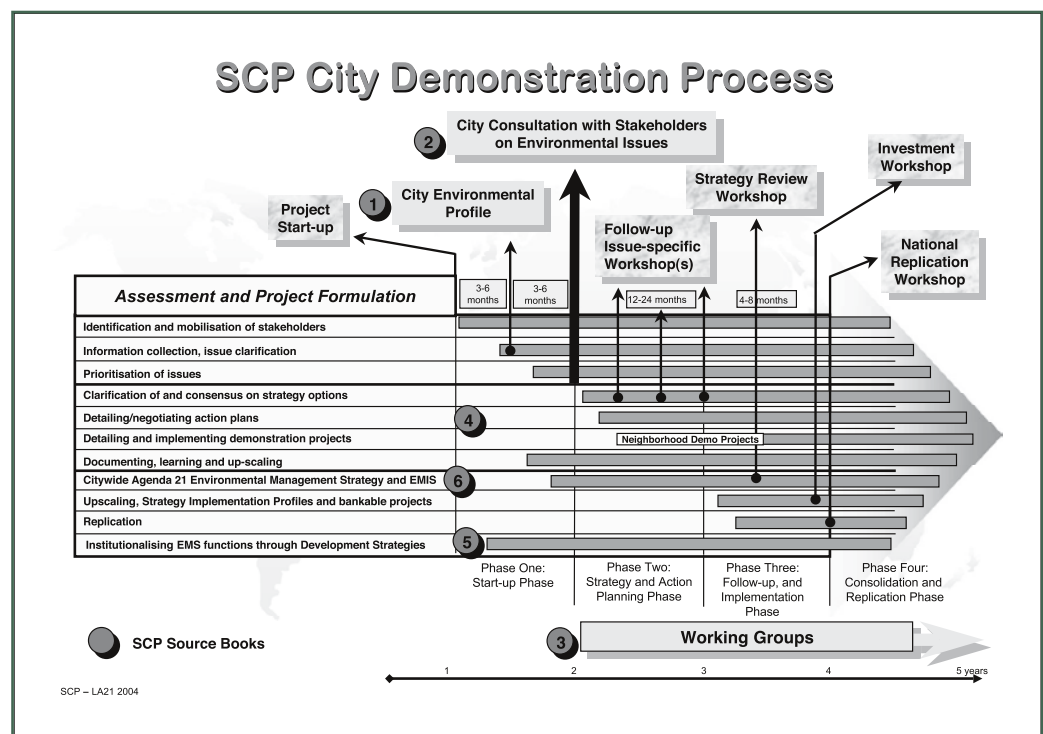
SCP City Demonstration Process

2 City Consultation with Stakeholders on Environmental Issues

Investment Workshop

Strategy Review Workshop

1 City Environmental Profile

Project Start-up

Follow-up Issue-specific Workshop(s)

National Replication Workshop

| Assessment and Project Formulation | 3-6 months | 3-6 months | 12-24 months | 4-8 months |
|---|---|---|---|---|
| Identification and mobilisation of stakeholders | | | | |
| Information collection, issue clarification | | | | |
| Prioritisation of issues | | | | |
| Clarification of and consensus on strategy options | | | | |
| Detailing/negotiating action plans | | | | |
| Detailing and implementing demonstration projects | | | Neighborhood Demo Projects | |
| Documenting, learning and up-scaling | | | | |
| Citywide Agenda 21 Environmental Management Strategy and EMIS | | | | |
| Upscaling, Strategy Implementation Profiles and bankable projects | | | | |
| Replication | | | | |
| Institutionalising EMS functions through Development Strategies | | | | |

4

6

5

Phase One: Start-up Phase

Phase Two: Strategy and Action Planning Phase

Phase Three: Follow-up, and Implementation Phase

Phase Four: Consolidation and Replication Phase

SCP Source Books

3 Working Groups

1 2 3 4 5 years

SCP – LA21 2004